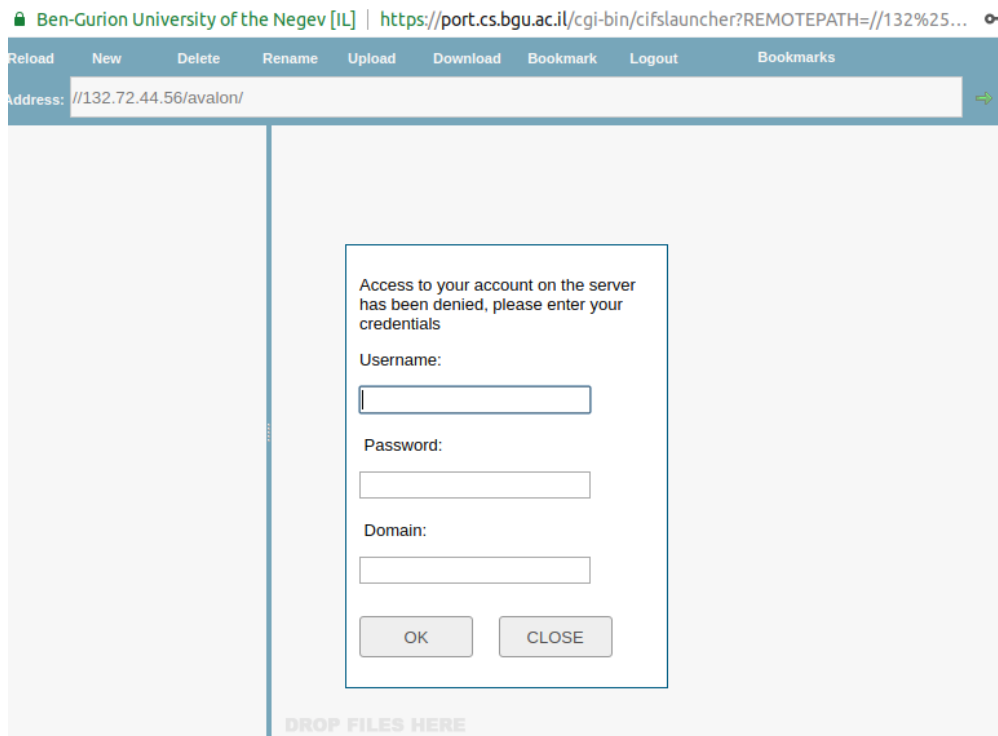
Ben-Gurion University of the Negev [IL] | https://port.cs.bgu.ac.il/cgi-bin/cifslauncher?REMOTEPATH=//132%25...

Reload New Delete Rename Upload Download Bookmark Logout Bookmarks

Address: //132.72.44.56/avalon/

Access to your account on the server has been denied, please enter your credentials

Username:

Password:

Domain:

OK CLOSE

DROP FILES HERE